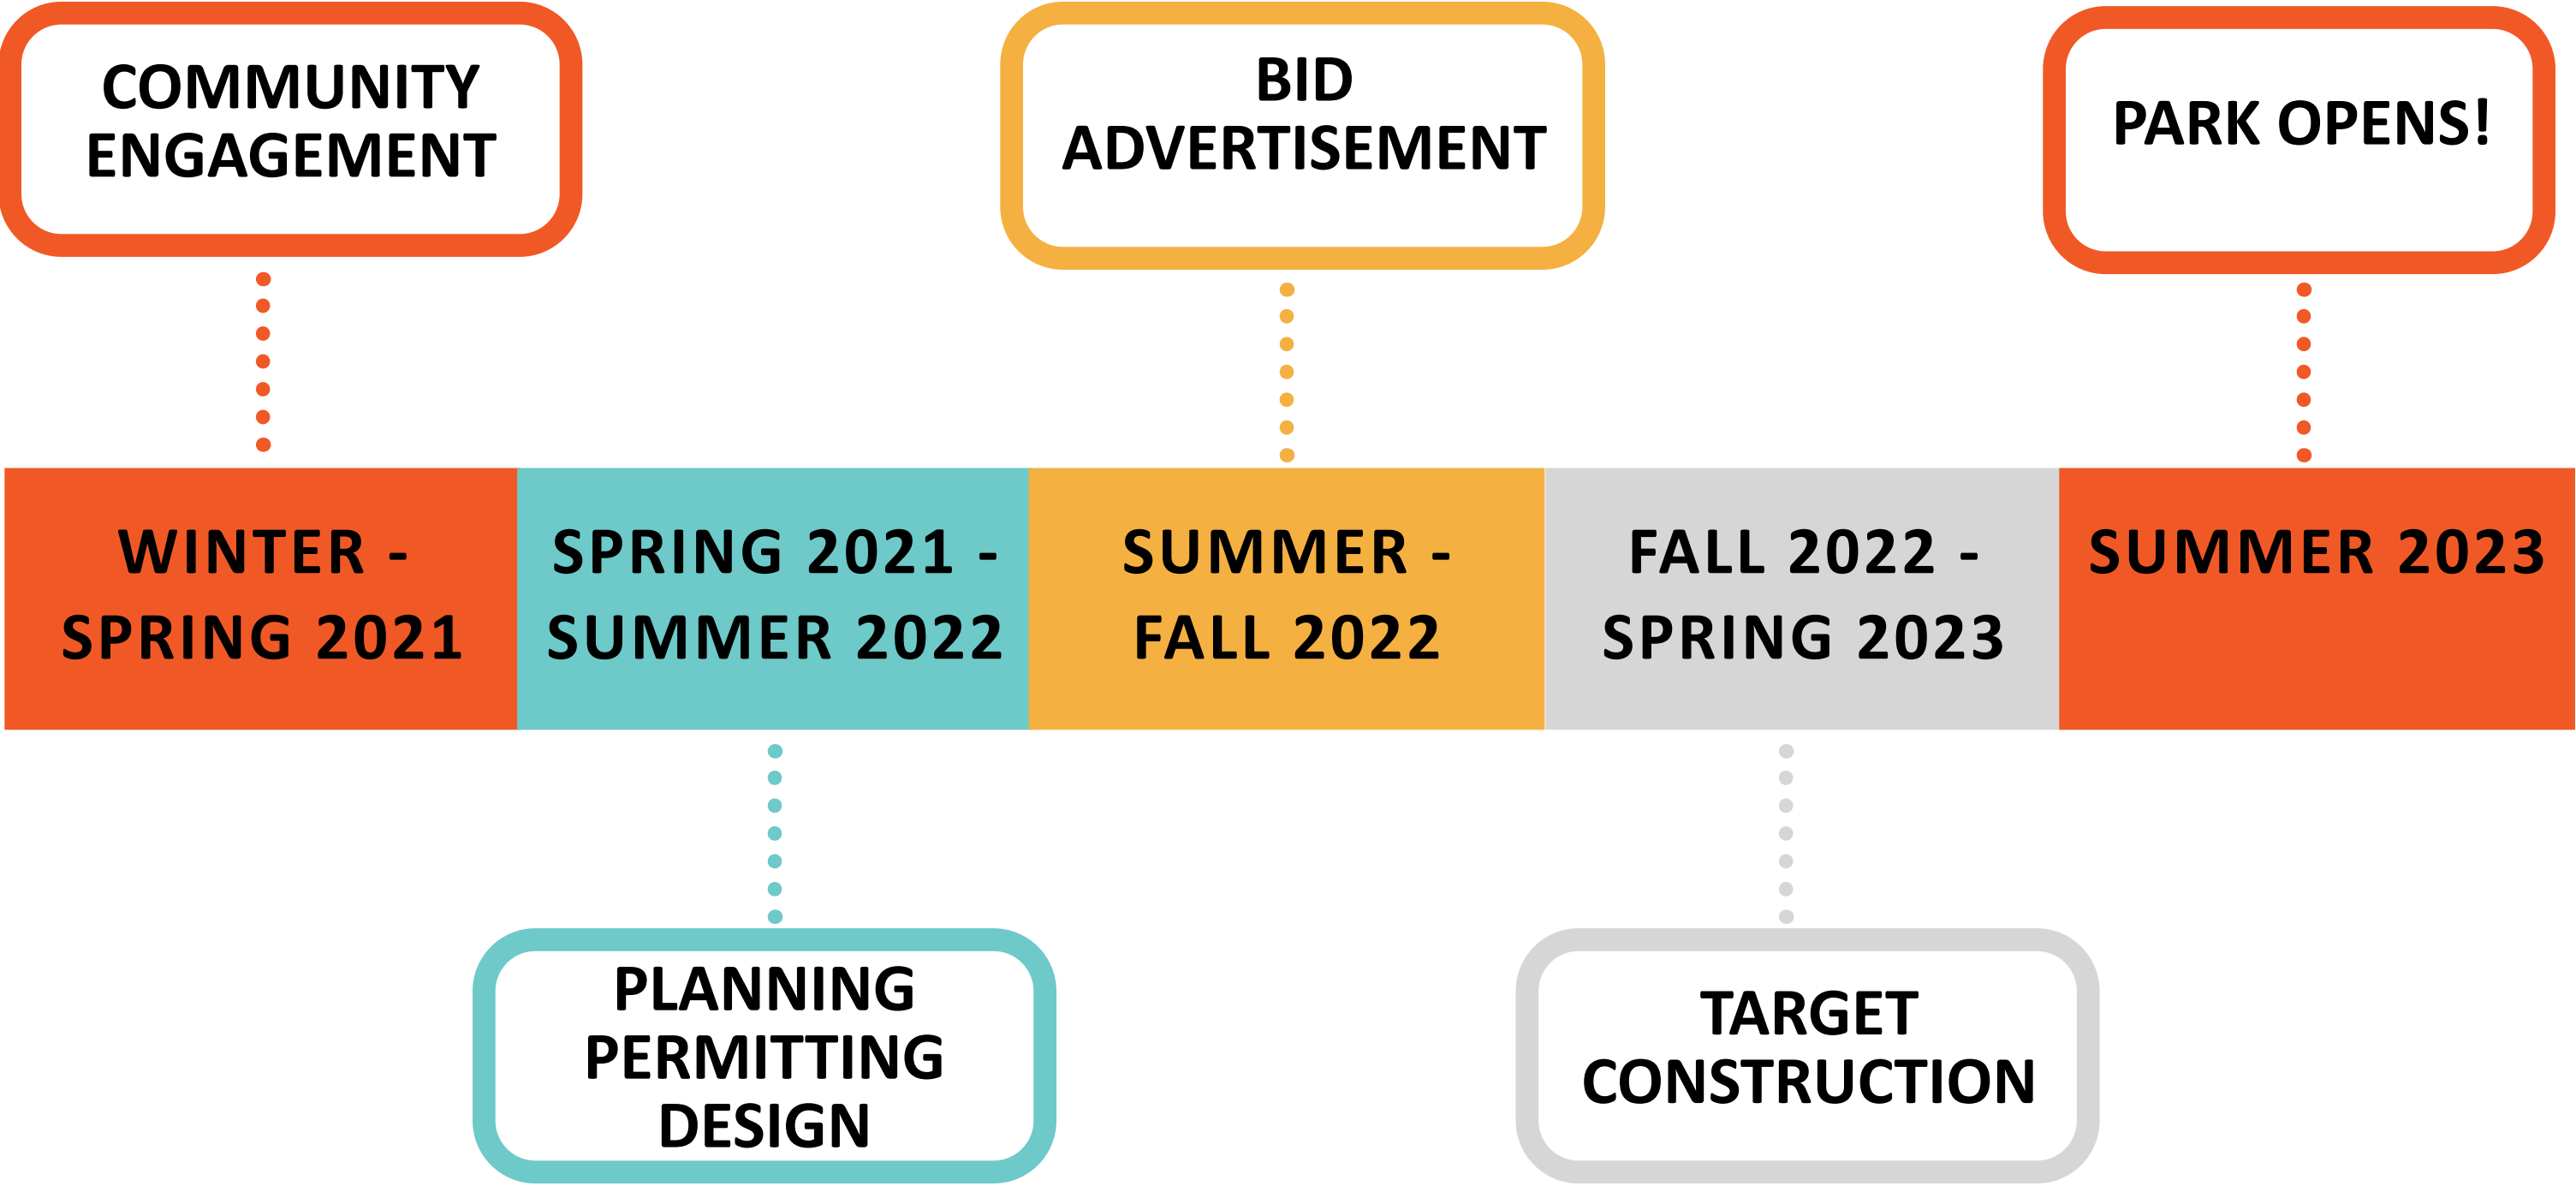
COMMUNITY ENGAGEMENT

BID ADVERTISEMENT

PARK OPENS!

WINTER - SPRING 2021

SPRING 2021 - SUMMER 2022

SUMMER - FALL 2022

FALL 2022 - SPRING 2023

SUMMER 2023

PLANNING PERMITTING DESIGN

TARGET CONSTRUCTION